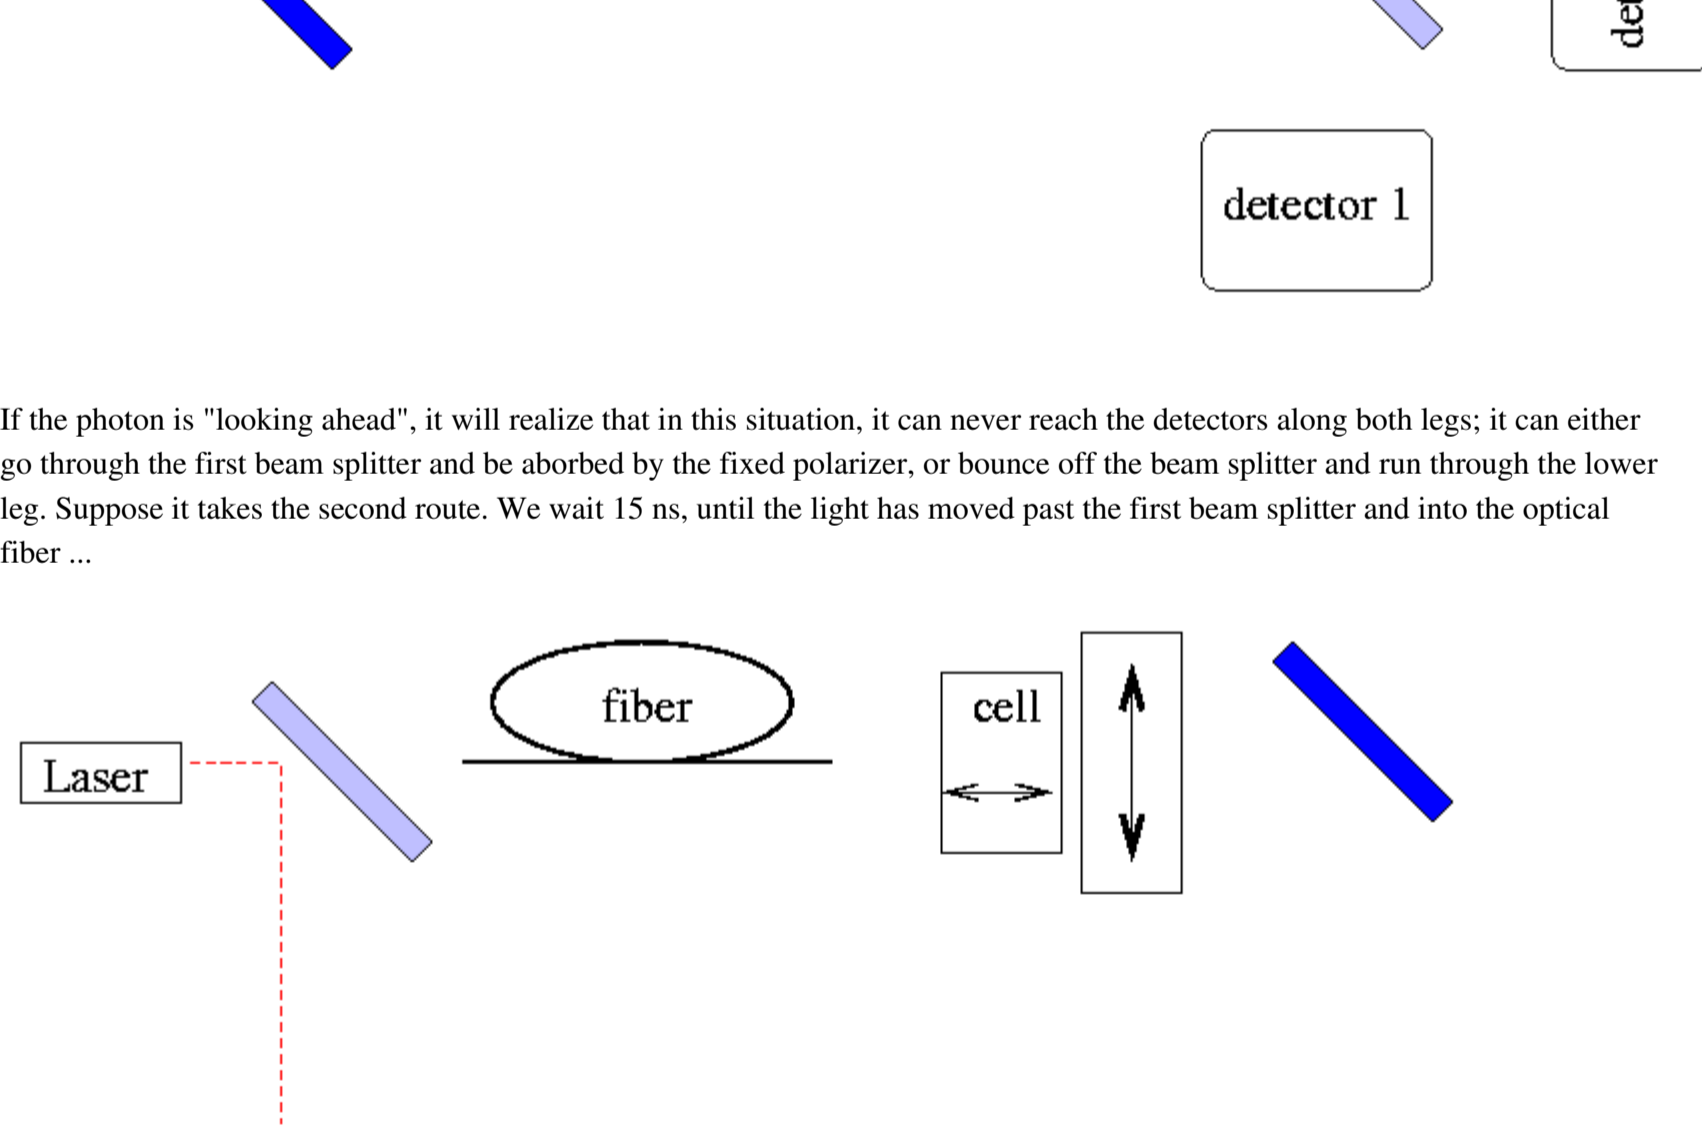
de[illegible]

detector 1

If the photon is "looking ahead", it will realize that in this situation, it can never reach the detectors along both legs; it can either go through the first beam splitter and be aborbed by the fixed polarizer, or bounce off the beam splitter and run through the lower leg. Suppose it takes the second route. We wait 15 ns, until the light has moved past the first beam splitter and into the optical fiber ...

fiber

cell

Laser